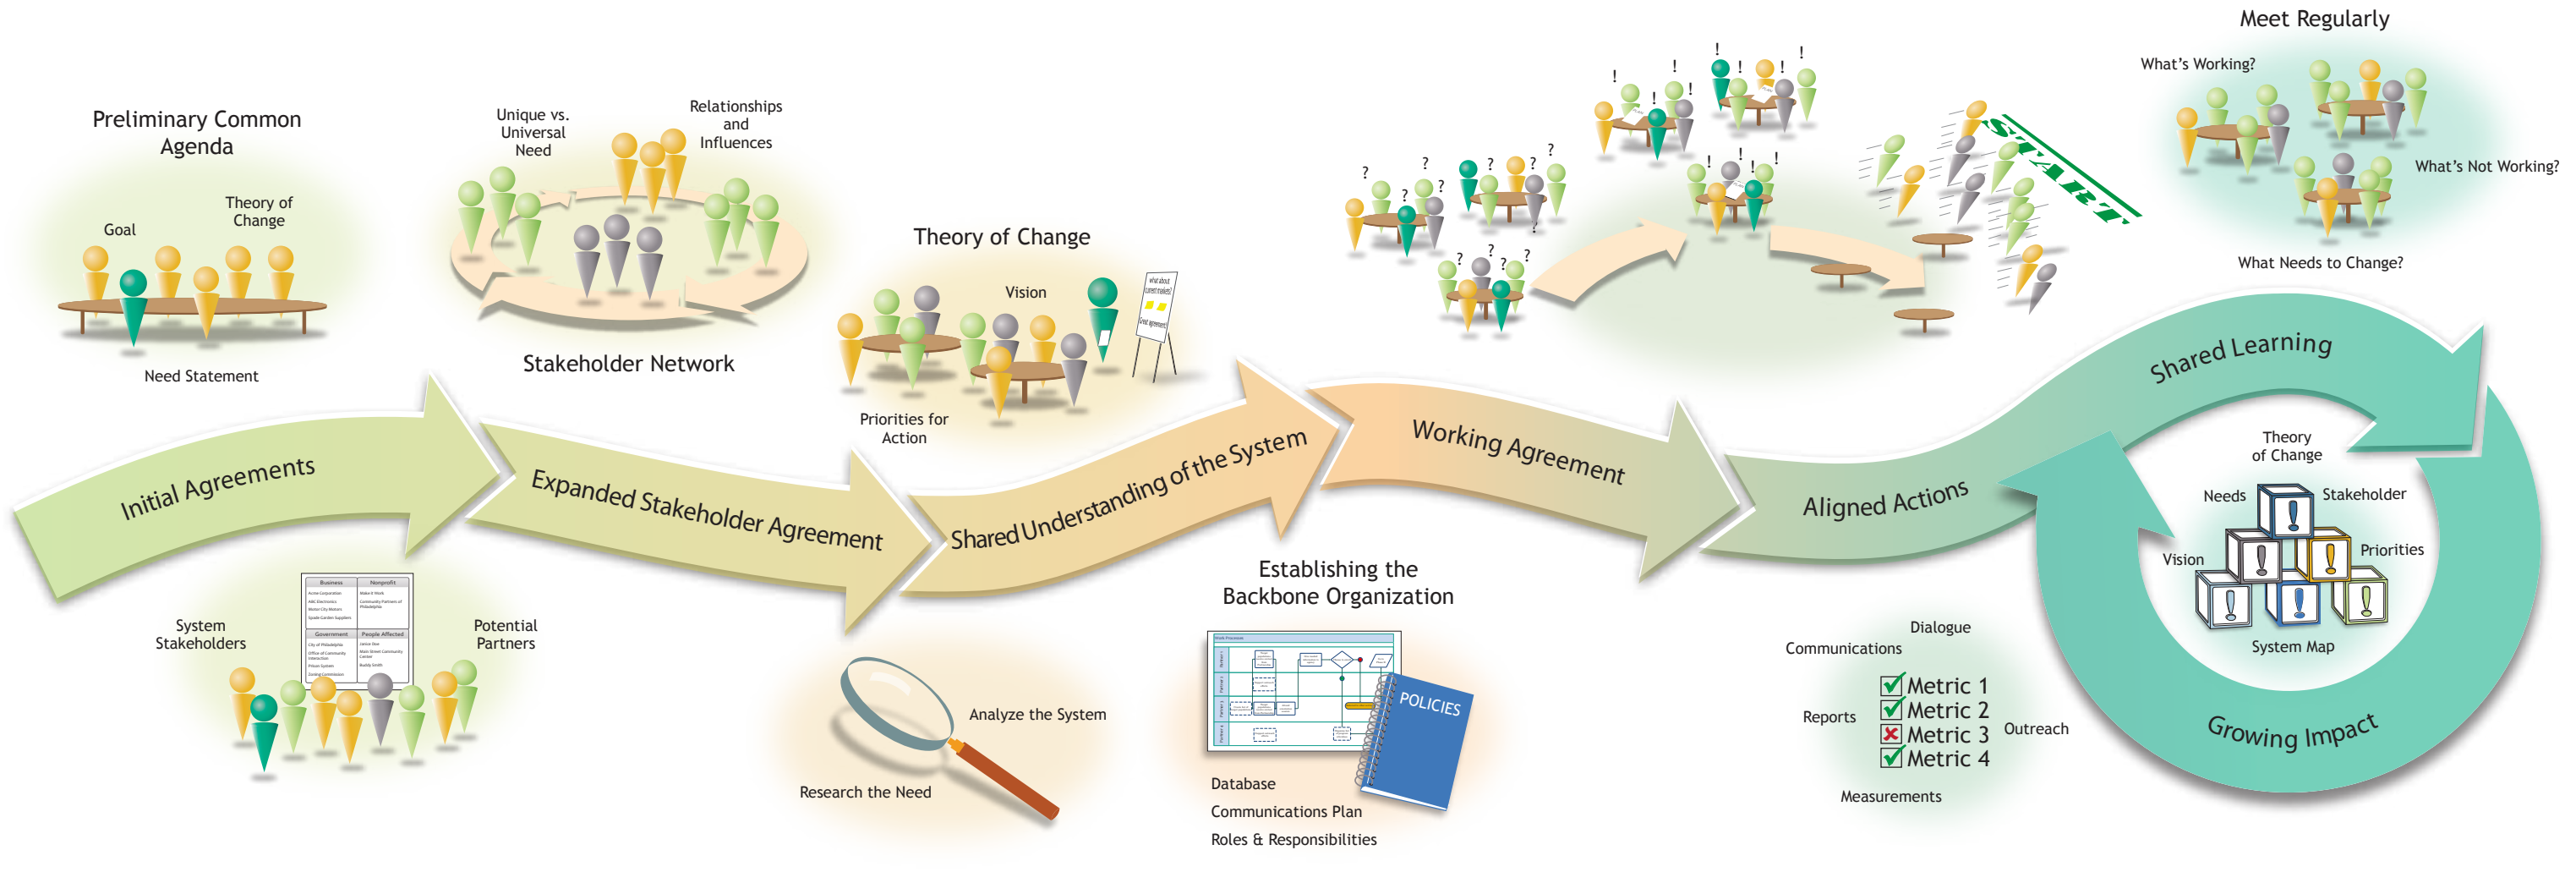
Preliminary Common Agenda

Goal

Theory of Change

Need Statement

Unique vs. Universal Need

Relationships and Influences

Stakeholder Network

Theory of Change

Vision

what about current trends?

Great agreement

Priorities for Action

Meet Regularly

What's Working?

What's Not Working?

What Needs to Change?

START

Initial Agreements

Expanded Stakeholder Agreement

Shared Understanding of the System

Working Agreement

Aligned Actions

Shared Learning

Growing Impact

Theory of Change

Needs

Stakeholder

Vision

Priorities

System Map

| Business | Nonprofit |
|---|---|
| Acme Corporation | Make It Work |
| ABC Electronics | Community Partners of Philadelphia |
| Motor City Motors | |
| Spade Garden Suppliers | |
| Government | People Affected |
| City of Philadelphia | Jackie Rios |
| Office of Community Interaction | Main Street Community Center |
| Prison System | Buddy Smith |
| Zoning Commission | |

System Stakeholders

Potential Partners

Analyze the System

Research the Need

Establishing the Backbone Organization

Work Processes

POLICIES

Database

Communications Plan

Roles & Responsibilities

Dialogue

Communications

Reports

Metric 1

Metric 2

Metric 3

Metric 4

Outreach

Measurements